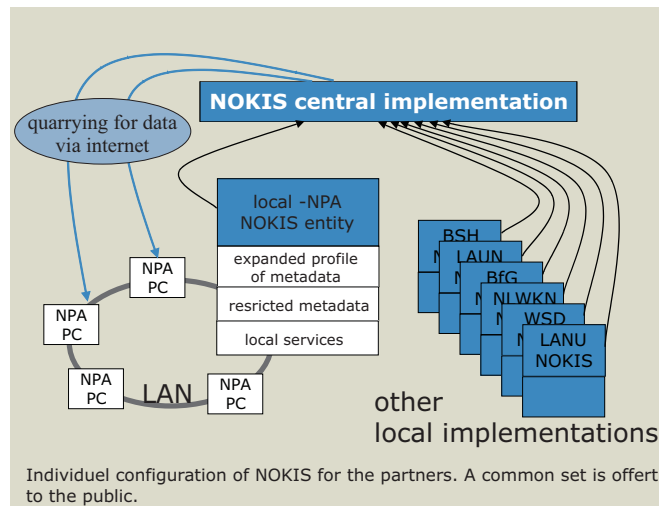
NOKIS central implementation

quarrying for data via internet

local -NPA NOKIS entity

expanded profile of metadata

resricted metadata

local services

NPA PC

NPA PC

NPA PC

NPA PC

LAN

BSH N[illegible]

LAUN N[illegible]

BfG N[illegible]

NLWKN N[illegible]

WSD N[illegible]

LANU NOKIS

other local implementations

Individuel configuration of NOKIS for the partners. A common set is offert to the public.